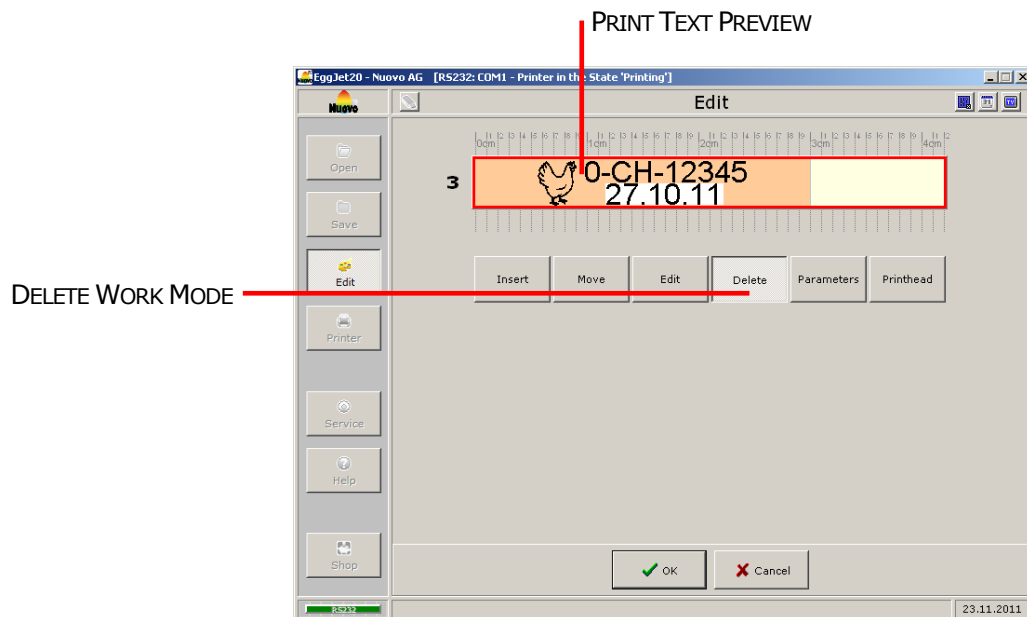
PRINT TEXT PREVIEW

EggJet20 - Nuovo AG [RS232: COM1 - Printer in the State 'Printing']

Nuovo

Edit

0cm 1cm 2cm 3cm 4cm

3

0-CH-12345
27.10.11

Open

Save

Edit

Printer

Service

Help

Shop

DELETE WORK MODE

Insert

Move

Edit

Delete

Parameters

Printhead

OK

Cancel

RS232

23.11.2011